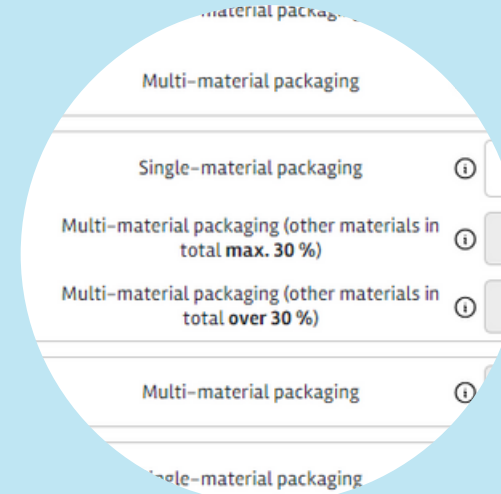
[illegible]material packaging

Multi-material packaging

Single-material packaging

Multi-material packaging (other materials in total max. 30 %)

Multi-material packaging (other materials in total over 30 %)

Multi-material packaging

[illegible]gle-material packaging